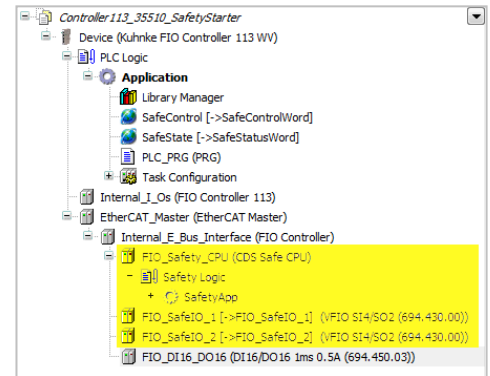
Controller113_35510_SafetyStarter
Device (Kuhnke FIO Controller 113 WV)
PLC Logic
Application
Library Manager
SafeControl [->SafeControlWord]
SafeState [->SafeStatusWord]
PLC_PRG (PRG)
Task Configuration
Internal_I_Os (FIO Controller 113)
EtherCAT_Master (EtherCAT Master)
Internal_E_Bus_Interface (FIO Controller)
FIO_Safety_CPU (CDS Safe CPU)
Safety Logic
SafetyApp
FIO_SafeIO_1 [->FIO_SafeIO_1] (VFIO SI4/SO2 (694.430.00))
FIO_SafeIO_2 [->FIO_SafeIO_2] (VFIO SI4/SO2 (694.430.00))
FIO_DI16_DO16 (DI16/DO16 1ms 0.5A (694.450.03))